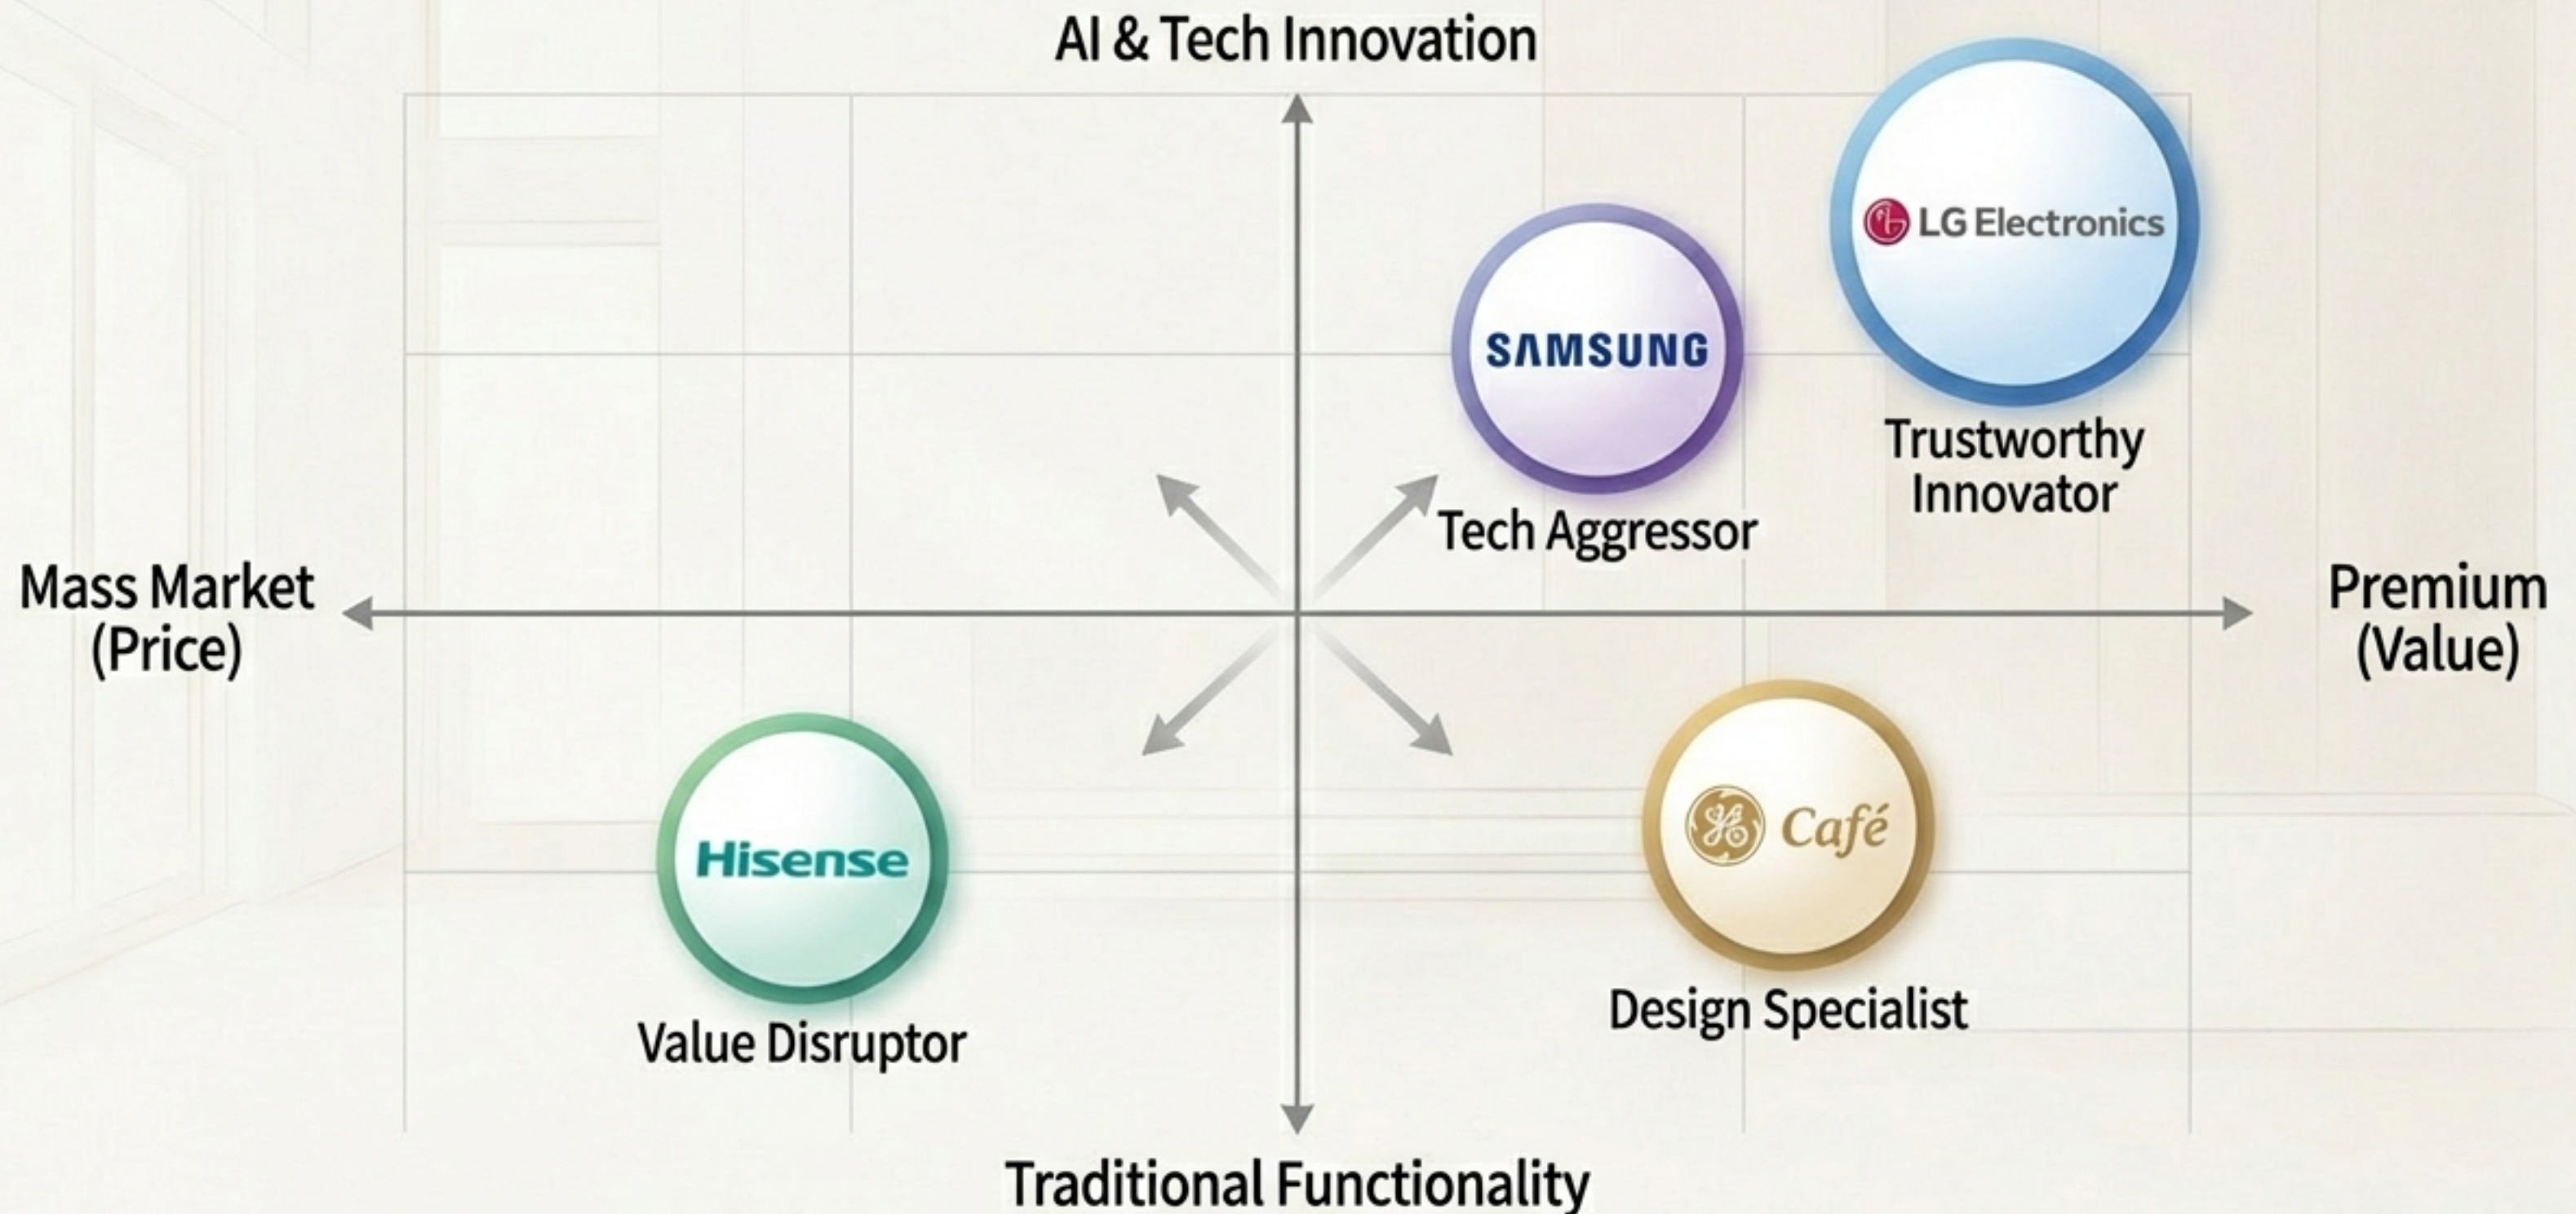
AI & Tech Innovation

LG Electronics

Trustworthy Innovator

SAMSUNG

Tech Aggressor

Mass Market (Price)

Premium (Value)

Hisense

Value Disruptor

GE Café

Design Specialist

Traditional Functionality